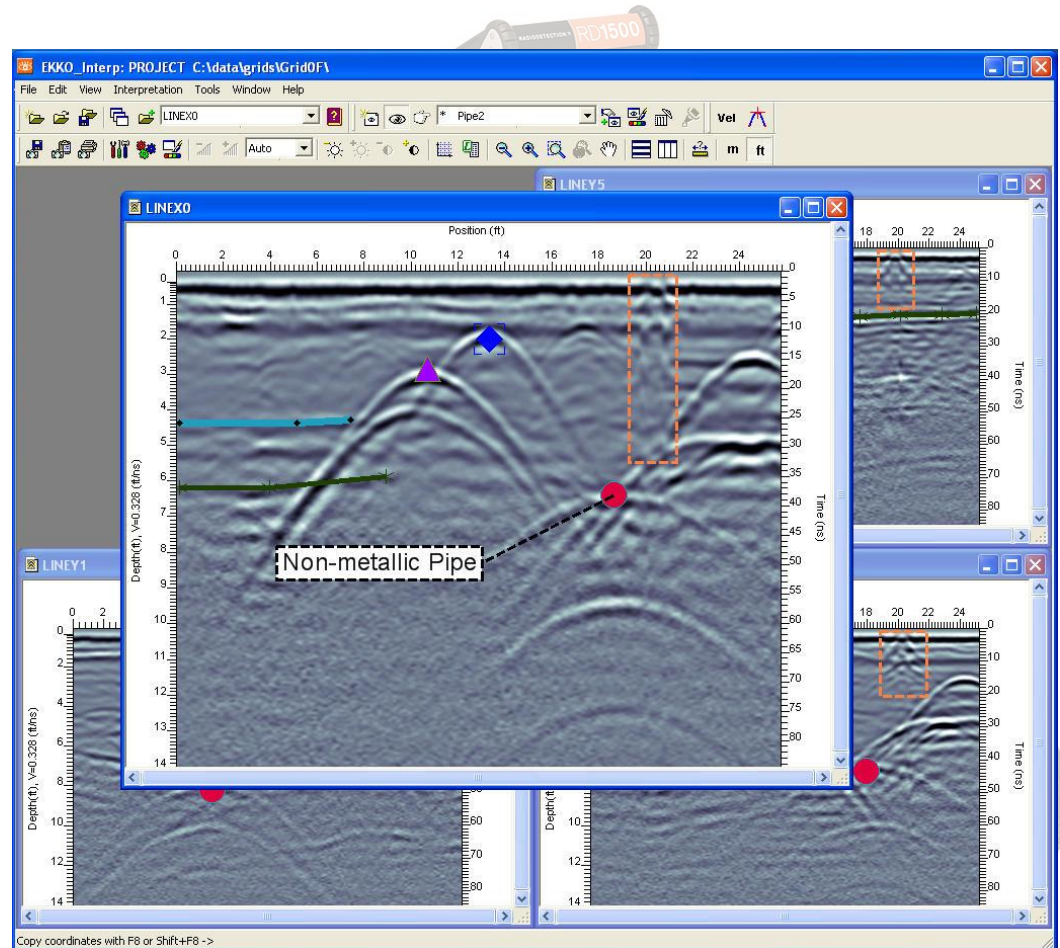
RD1500

EKKO_Interp: PROJECT C:\data\grids\Grid0F\

File Edit View Interpretation Tools Window Help

LINEX0

Pipe2

Vel

Auto

m ft

LINEY5

18 20 22 24

0
10
20
30
40
50
60
70
80

Time (ns)

LINEX0

Position (ft)

0 2 4 6 8 10 12 14 16 18 20 22 24

0
1
2
3
4
5
6
7
8
9
10
11
12
13
14

Depth(ft), V=0.328 (ft/ns)

0
5
10
15
20
25
30
35
40
45
50
55
60
65
70
75
80

Time (ns)

Non-metallic Pipe

LINEY1

0 2

0
2
4
6
8
10
12
14

Depth(ft), V=0.328 (ft/ns)

60
70
80

Depth(ft)

10
12
14

18 20 22 24

0
10
20
30
40
50
60
70
80

Time (ns)

Copy coordinates with F8 or Shift+F8 ->